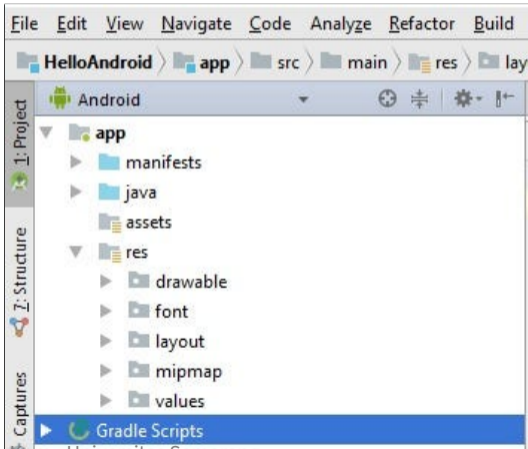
File Edit View Navigate Code Analyze Refactor Build

HelloAndroid app src main res lay

Android

1: Project

Z: Structure

Captures

app
manifests
java
assets
res
drawable
font
layout
mipmap
values
Gradle Scripts